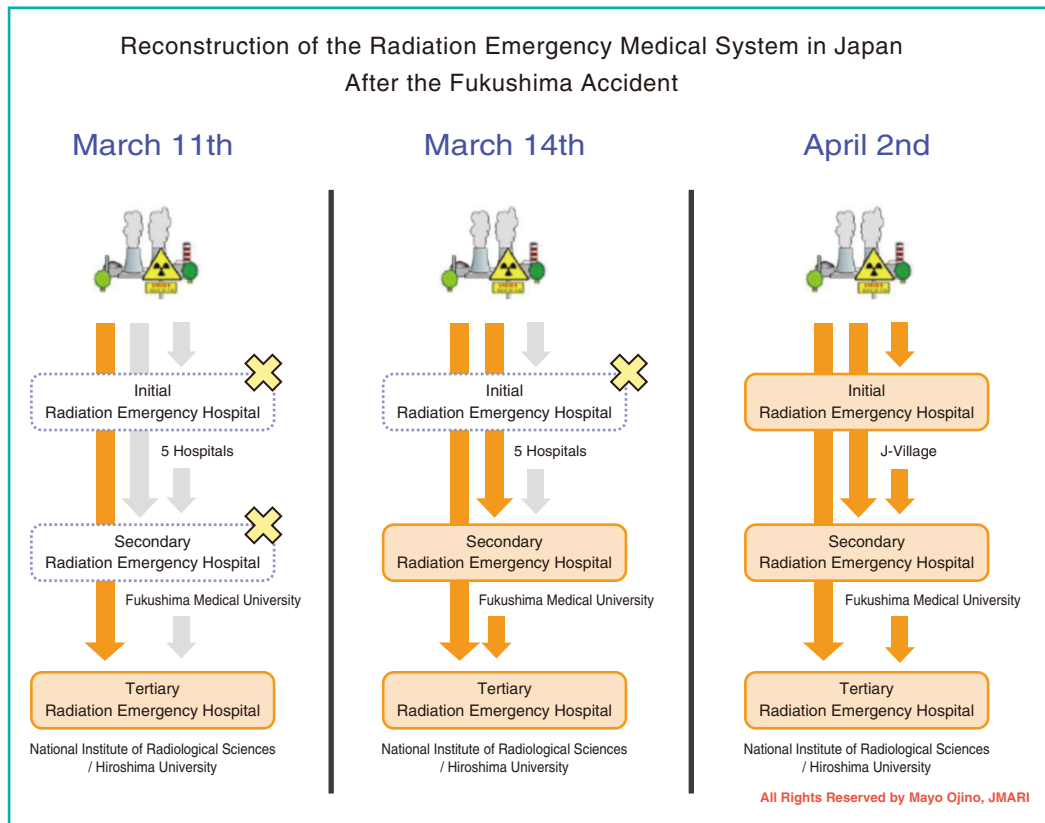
Reconstruction of the Radiation Emergency Medical System in Japan After the Fukushima Accident

March 11th

Initial
Radiation Emergency Hospital

5 Hospitals

Secondary
Radiation Emergency Hospital

Fukushima Medical University

Tertiary
Radiation Emergency Hospital

National Institute of Radiological Sciences / Hiroshima University

March 14th

Initial
Radiation Emergency Hospital

5 Hospitals

Secondary
Radiation Emergency Hospital

Fukushima Medical University

Tertiary
Radiation Emergency Hospital

National Institute of Radiological Sciences / Hiroshima University

April 2nd

Initial
Radiation Emergency Hospital

J-Village

Secondary
Radiation Emergency Hospital

Fukushima Medical University

Tertiary
Radiation Emergency Hospital

National Institute of Radiological Sciences / Hiroshima University

All Rights Reserved by Mayo Ojino, JMARI